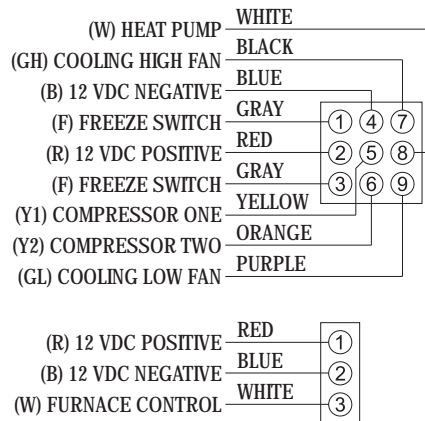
(W) HEAT PUMP WHITE
(GH) COOLING HIGH FAN BLACK
(B) 12 VDC NEGATIVE BLUE
(F) FREEZE SWITCH GRAY
(R) 12 VDC POSITIVE RED
(F) FREEZE SWITCH GRAY
(Y1) COMPRESSOR ONE YELLOW
(Y2) COMPRESSOR TWO ORANGE
(GL) COOLING LOW FAN PURPLE

① ④ ⑦
② ⑤ ⑧
③ ⑥ ⑨

(R) 12 VDC POSITIVE RED ①
(B) 12 VDC NEGATIVE BLUE ②
(W) FURNACE CONTROL WHITE ③